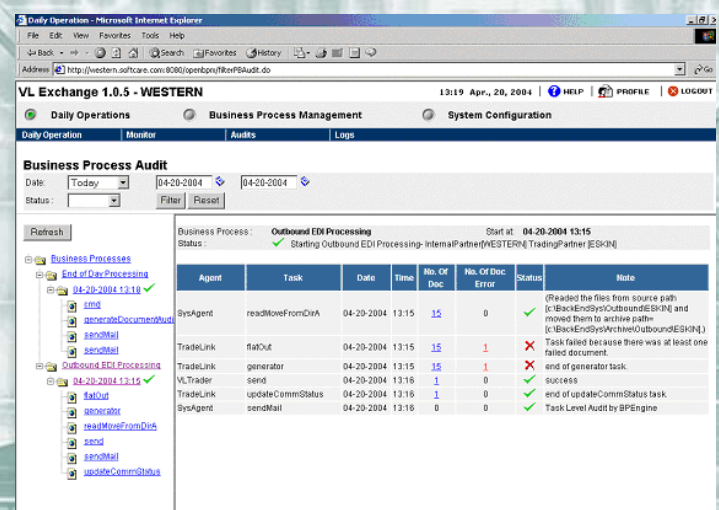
Daily Operation - Microsoft Internet Explorer

File Edit View Favorites Tools Help

Back Search Favorites History

Address http://western.softcare.com:8080/openbpn/filterPBAudit.do Go

VL Exchange 1.0.5 - WESTERN

13:19 Apr., 20, 2004 HELP PROFILE LOGOUT

Daily Operations Business Process Management System Configuration

Daily Operation Monitor Audits Logs

Business Process Audit

Date: Today 04-20-2004 04-20-2004

Status: Filter Reset

Refresh

Business Processes
End of Day Processing
04-20-2004 13:18
cmd
generateDocumentAudit
sendMail
sendMail
Outbound EDI Processing
04-20-2004 13:15
flatOut
generator
readMoveFromDirA
send
sendMail
updateCommStatus

Business Process : Outbound EDI Processing Start at: 04-20-2004 13:15

Status : Starting Outbound EDI Processing- InternalPartner[WESTERN] TradingPartner [ESKIN]

| Agent | Task | Date | Time | No. Of Doc | No. Of Doc Error | Status | Note |
|---|---|---|---|---|---|---|---|
| SysAgent | readMoveFromDirA | 04-20-2004 | 13:15 | 15 | 0 | | (Readed the files from source path [c:\BackEndSys\Outbound\ESKIN] and moved them to archive path=[c:\BackEndSys\Archive\Outbound\ESKIN].) |
| TradeLink | flatOut | 04-20-2004 | 13:15 | 15 | 1 | | Task failed because there was at least one failed document. |
| TradeLink | generator | 04-20-2004 | 13:15 | 15 | 1 | | end of generator task. |
| VLTrader | send | 04-20-2004 | 13:16 | 1 | 0 | | success |
| TradeLink | updateCommStatus | 04-20-2004 | 13:16 | 1 | 0 | | end of updateCommStatus task. |
| SysAgent | sendMail | 04-20-2004 | 13:16 | 0 | 0 | | Task Level Audit by BPEngine |